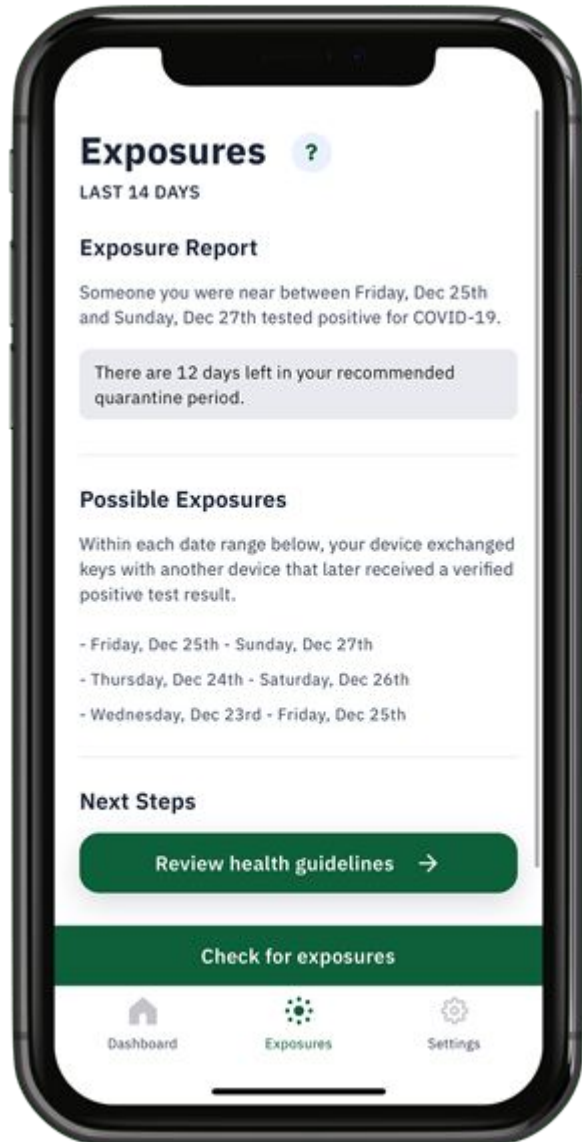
Exposures ?

LAST 14 DAYS

Exposure Report

Someone you were near between Friday, Dec 25th and Sunday, Dec 27th tested positive for COVID-19.

There are 12 days left in your recommended quarantine period.

Possible Exposures

Within each date range below, your device exchanged keys with another device that later received a verified positive test result.

- Friday, Dec 25th - Sunday, Dec 27th

- Thursday, Dec 24th - Saturday, Dec 26th

- Wednesday, Dec 23rd - Friday, Dec 25th

Next Steps

Review health guidelines →

Check for exposures

Dashboard Exposures Settings